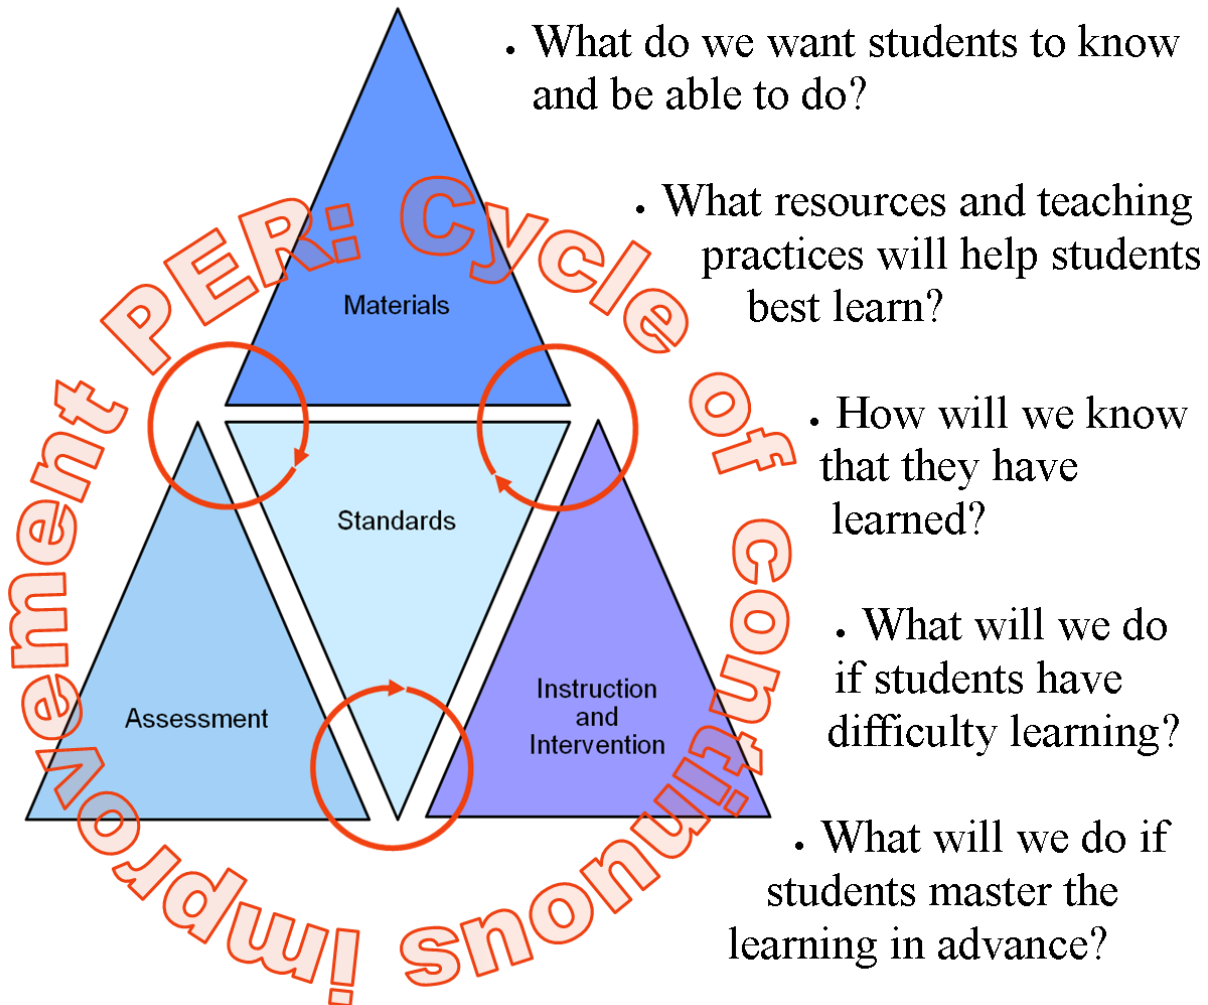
PER: Cycle of Continuous Improvement

Materials

Standards

Assessment

Instruction and Intervention

• What do we want students to know and be able to do?

• What resources and teaching practices will help students best learn?

• How will we know that they have learned?

• What will we do if students have difficulty learning?

• What will we do if students master the learning in advance?